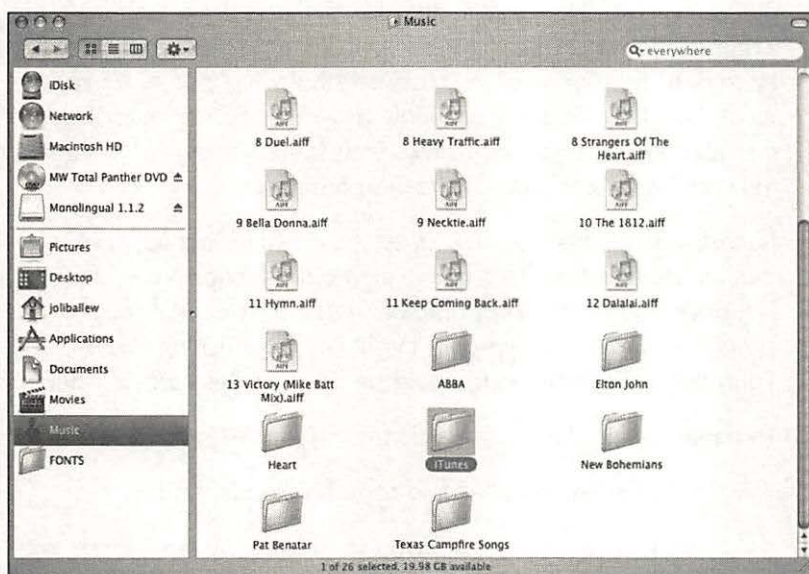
Music

everywhere

iDisk
Network
Macintosh HD
MW Total Panther DVD
Monolingual 1.1.2
Pictures
Desktop
joliballew
Applications
Documents
Movies
Music
FONTS

8 Duel.aiff
8 Heavy Traffic.aiff
8 Strangers Of The Heart.aiff
9 Bella Donna.aiff
9 Necktie.aiff
10 The 1812.aiff
11 Hymn.aiff
11 Keep Coming Back.aiff
12 Dalalai.aiff
13 Victory (Mike Batt Mix).aiff
ABBA
Elton John
Heart
iTunes
New Bohemians
Pat Benatar
Texas Campfire Songs

1 of 26 selected, 19.98 GB available